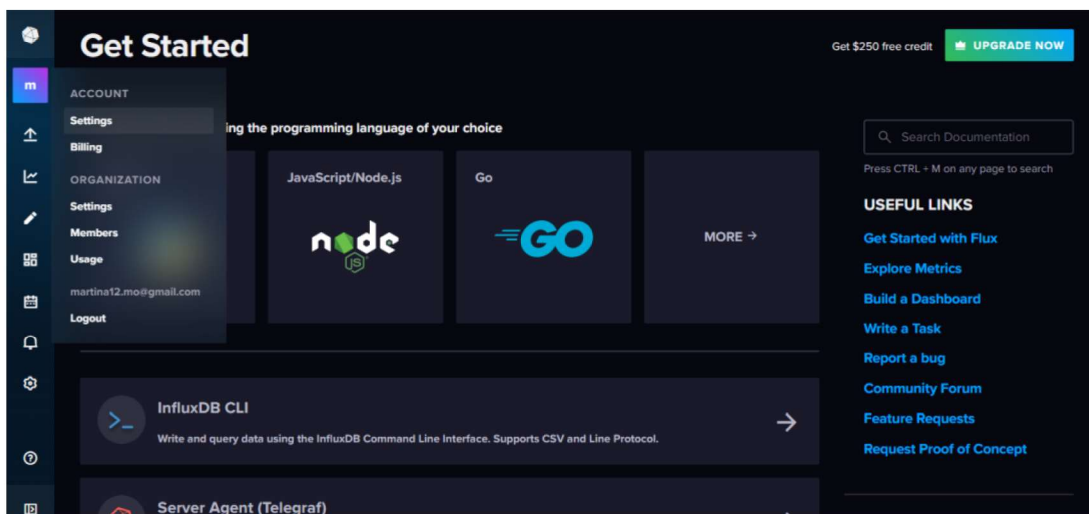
m

Get Started

Get $250 free credit UPGRADE NOW

ACCOUNT
Settings
Billing
ORGANIZATION
Settings
Members
Usage
martina12.mo@gmail.com
Logout

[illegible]ing the programming language of your choice

JavaScript/Node.js
node JS

Go
GO

MORE →

Search Documentation
Press CTRL + M on any page to search

USEFUL LINKS
Get Started with Flux
Explore Metrics
Build a Dashboard
Write a Task
Report a bug
Community Forum
Feature Requests
Request Proof of Concept

InfluxDB CLI
Write and query data using the InfluxDB Command Line Interface. Supports CSV and Line Protocol.

Server Agent (Telegraf)